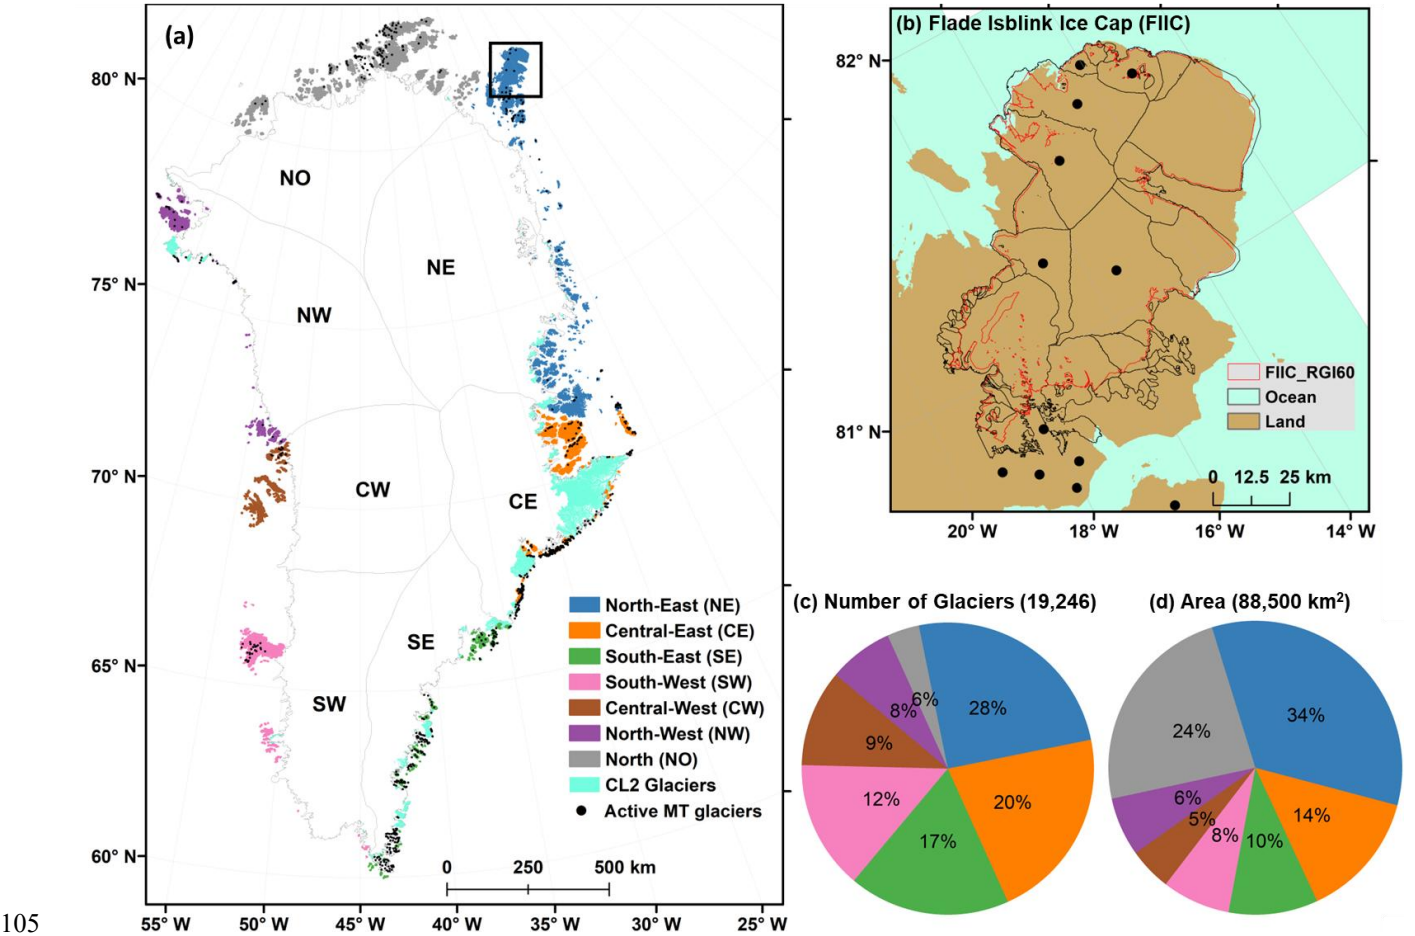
(a)

80° N
75° N
70° N
65° N
60° N

NO
NE
NW
CW
CE
SE
SW

North-East (NE)
Central-East (CE)
South-East (SE)
South-West (SW)
Central-West (CW)
North-West (NW)
North (NO)
CL2 Glaciers
Active MT glaciers

0 250 500 km

55° W 50° W 45° W 40° W 35° W 30° W 25° W

(b) Flade Isblink Ice Cap (FIIC)

82° N
81° N

FIIC_RGI60
Ocean
Land

0 12.5 25 km

20° W 18° W 16° W 14° W

(c) Number of Glaciers (19,246)

6%
8%
28%
9%
12%
20%
17%

(d) Area (88,500 km$^2$)

24%
34%
6%
5%
8%
10%
14%

105